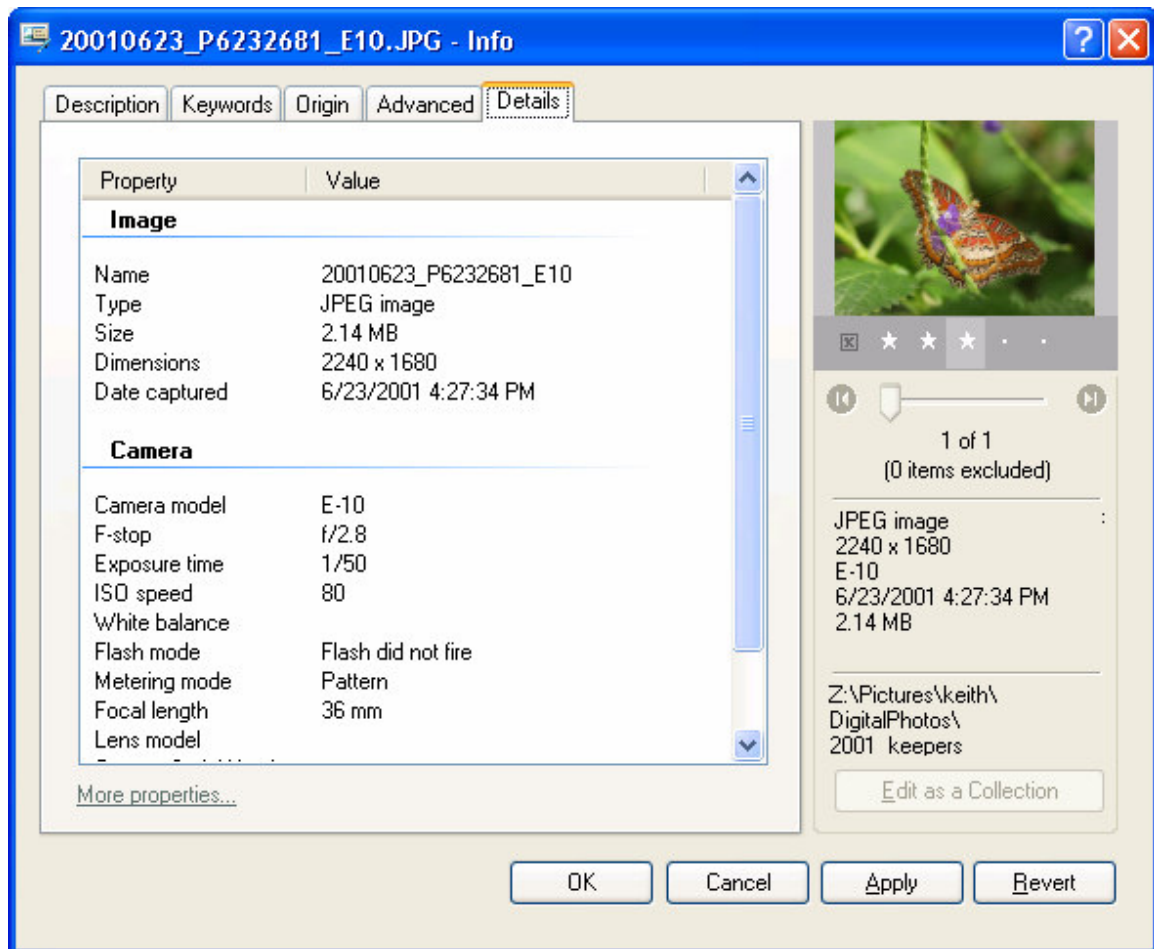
20010623_P6232681_E10.JPG - Info

Description | Keywords | Origin | Advanced | Details

| Property | Value |
|---|---|
| **Image** | |
| Name | 20010623_P6232681_E10 |
| Type | JPEG image |
| Size | 2.14 MB |
| Dimensions | 2240 x 1680 |
| Date captured | 6/23/2001 4:27:34 PM |
| **Camera** | |
| Camera model | E-10 |
| F-stop | f/2.8 |
| Exposure time | 1/50 |
| ISO speed | 80 |
| White balance | |
| Flash mode | Flash did not fire |
| Metering mode | Pattern |
| Focal length | 36 mm |
| Lens model | |

More properties...

1 of 1
(0 items excluded)

JPEG image
2240 x 1680
E-10
6/23/2001 4:27:34 PM
2.14 MB

Z:\Pictures\keith\DigitalPhotos\2001 keepers

Edit as a Collection

OK | Cancel | Apply | Revert